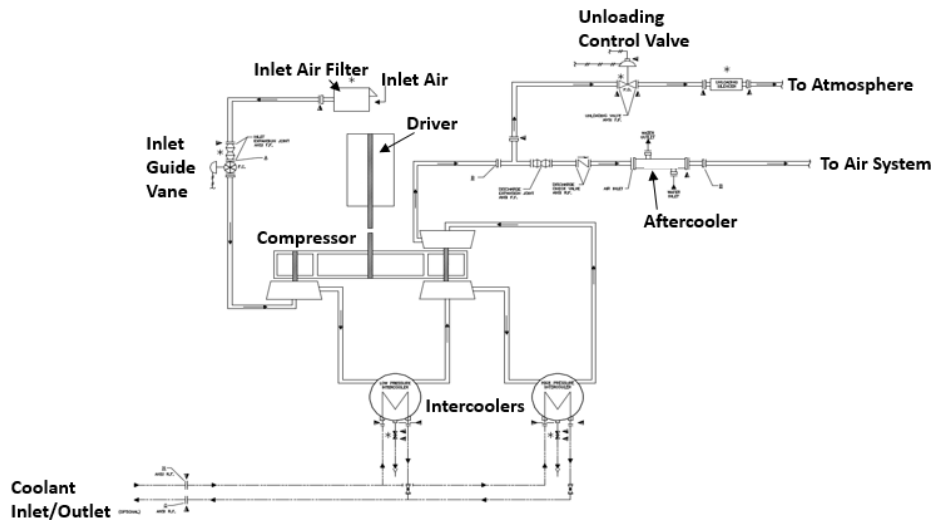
Unloading Control Valve

Inlet Air Filter

Inlet Air

To Atmosphere

Driver

Inlet Guide Vane

To Air System

Aftercooler

Compressor

Intercoolers

Coolant Inlet/Outlet

UNLOADING VALVE

DISCHARGE EXPANSION JOINT

DISCHARGE CHECK VALVE

AIR INLET

LOW PRESSURE INTERCOOLER

HIGH PRESSURE INTERCOOLER

(OPTIONAL)

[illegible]